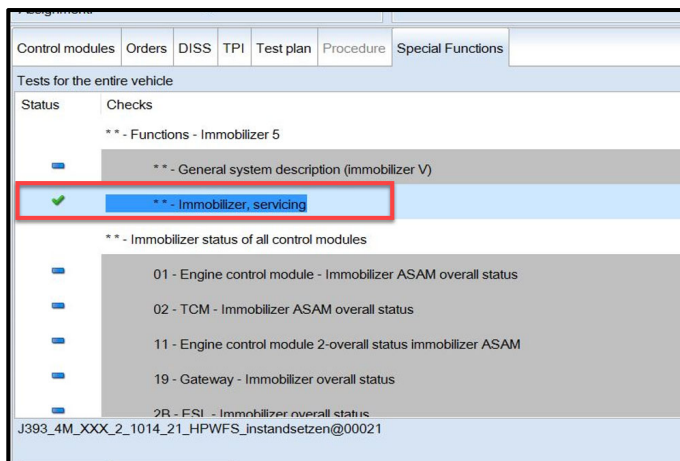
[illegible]

Control modules | Orders | DISS | TPI | Test plan | Procedure | Special Functions

Tests for the entire vehicle

Status | Checks

* * - Functions - Immobilizer 5

* * - General system description (immobilizer V)

* * - Immobilizer, servicing

* * - Immobilizer status of all control modules

01 - Engine control module - Immobilizer ASAM overall status

02 - TCM - Immobilizer ASAM overall status

11 - Engine control module 2-overall status immobilizer ASAM

19 - Gateway - Immobilizer overall status

2B - ESL - Immobilizer overall status

J393_4M_XXX_2_1014_21_HPWFS_instandsetzen@00021